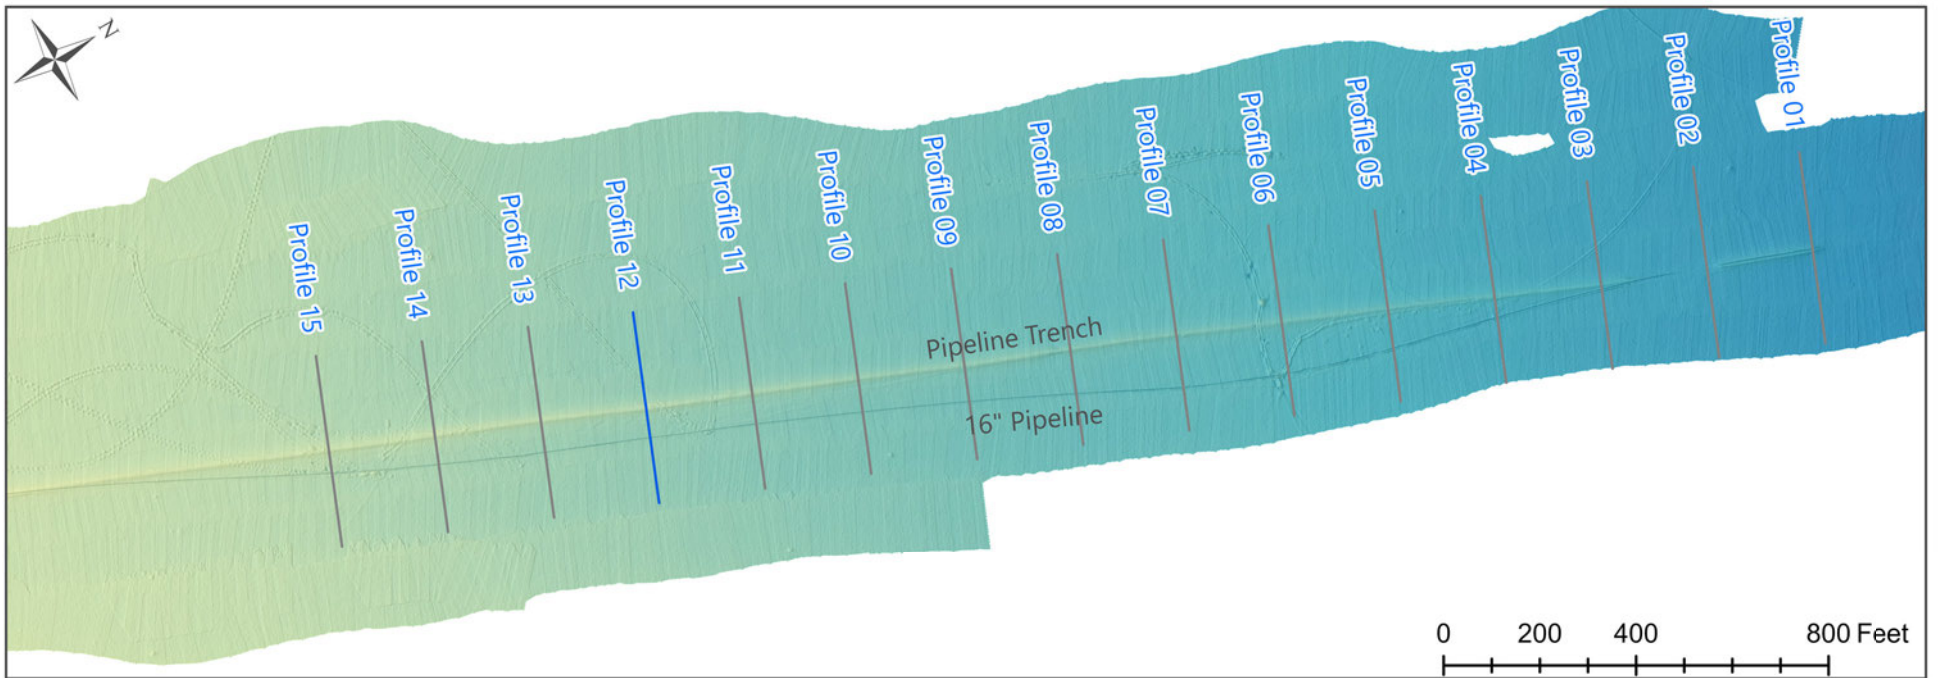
N

Profile 15
Profile 14
Profile 13
Profile 12
Profile 11
Profile 10
Profile 09
Profile 08
Profile 07
Profile 06
Profile 05
Profile 04
Profile 03
Profile 02
Profile 01

Pipeline Trench
16" Pipeline

0 200 400 800 Feet